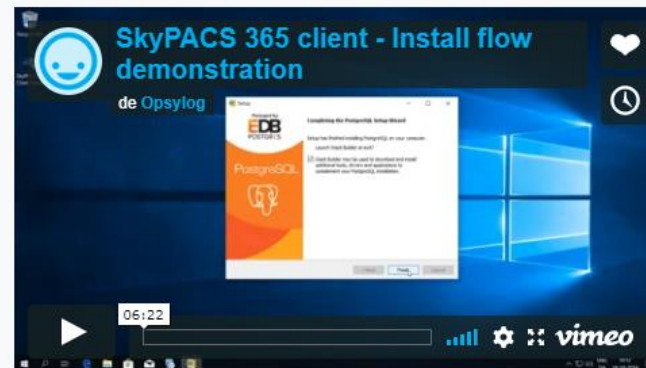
SkyPACS 365 client - Install flow demonstration

de Opsylog

Setup

Powered by EDB POSTGRES

PostgreSQL

Completing the PostgreSQL Setup Wizard

Setup has finished installing PostgreSQL on your computer.

Launch Stack Builder at exit?

Stack Builder may be used to download and install additional tools, drivers and applications to complement your PostgreSQL installation.

< Back Finish Cancel

06:22

vimeo